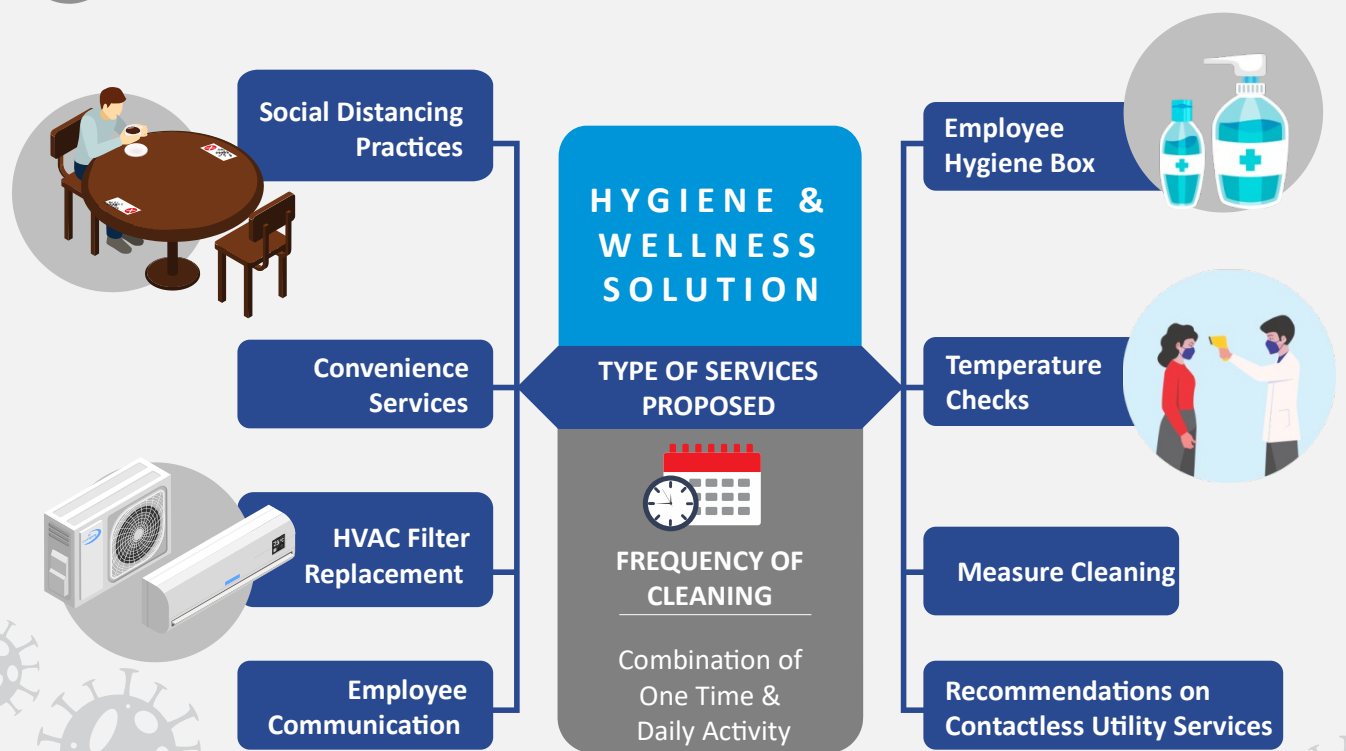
HYGIENE & WELLNESS SOLUTION

TYPE OF SERVICES PROPOSED

FREQUENCY OF CLEANING

Combination of One Time & Daily Activity

Social Distancing Practices

Convenience Services

HVAC Filter Replacement

Employee Communication

Employee Hygiene Box

Temperature Checks

Measure Cleaning

Recommendations on Contactless Utility Services